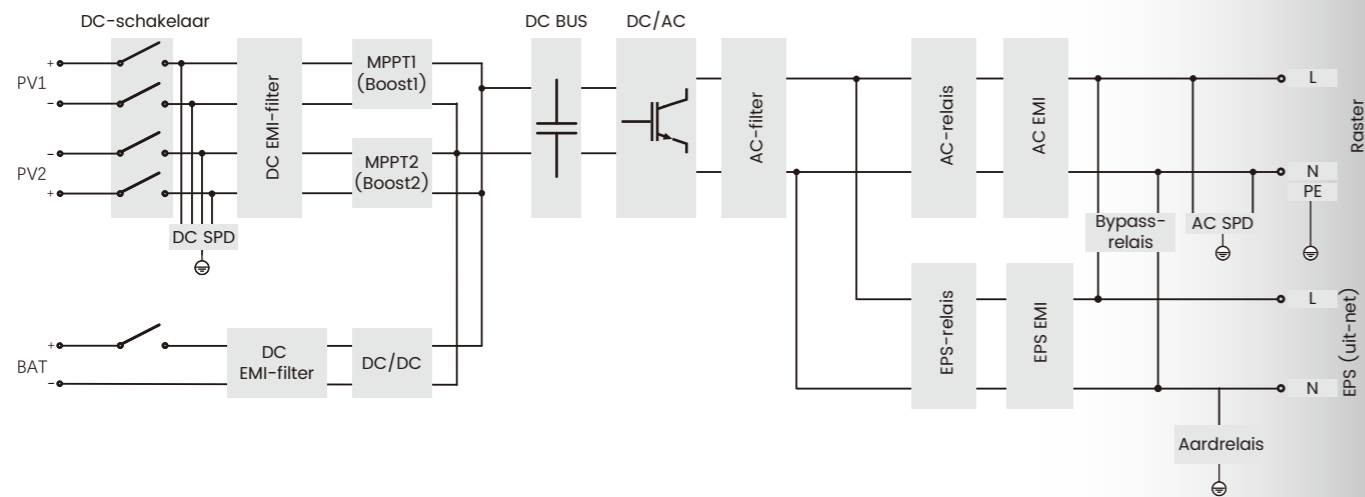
DC-schakelaar

DC BUS

DC/AC

PV1

PV2

BAT

DC EMI-filter

MPPT1 (Boost1)

MPPT2 (Boost2)

DC SPD

DC EMI-filter

DC/DC

AC-filter

AC-relais

AC EMI

EPS-relais

EPS EMI

Bypass-relais

AC SPD

Aardrelais

L

N

PE

L

N

Raster

EPS (uit-net)